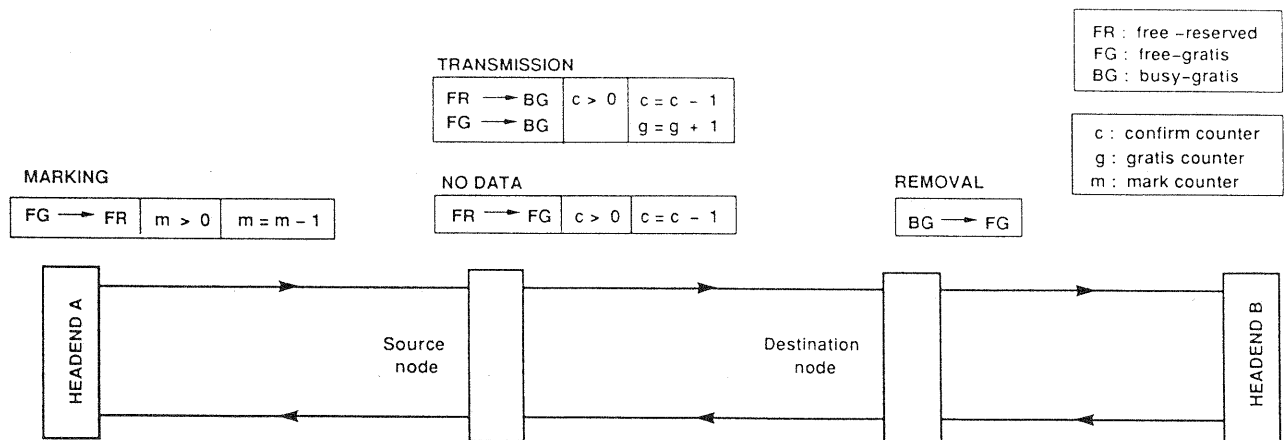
FR : free -reserved
FG : free-gratis
BG : busy-gratis

c : confirm counter
g : gratis counter
m : mark counter

TRANSMISSION

| | | |
|---|---|---|
| FR → BG<br>FG → BG | c > 0 | c = c − 1<br>g = g + 1 |

MARKING

| | | |
|---|---|---|
| FG → FR | m > 0 | m = m − 1 |

NO DATA

| | | |
|---|---|---|
| FR → FG | c > 0 | c = c − 1 |

REMOVAL

BG → FG

HEADEND A

Source node

Destination node

HEADEND B